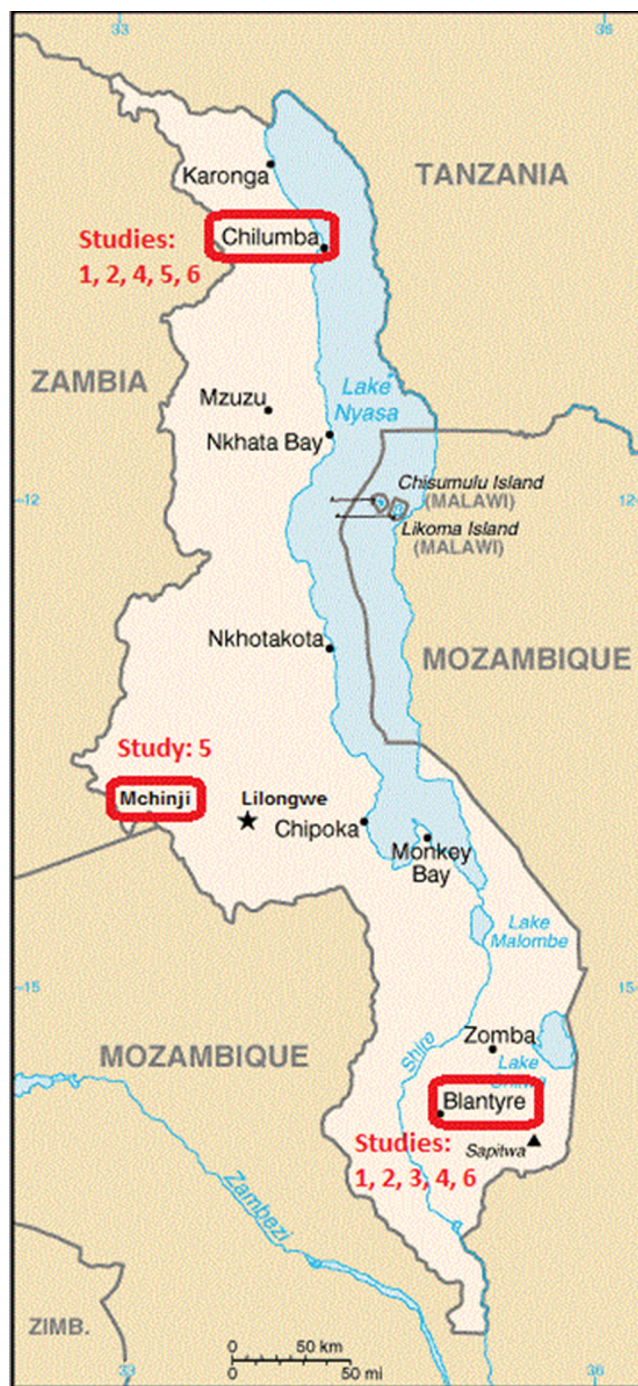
33

35

Karonga

TANZANIA

Studies:
1, 2, 4, 5, 6

Chilumba

ZAMBIA

Mzuzu

Lake Nyasa

Nkhata Bay

-12

Chisumulu Island (MALAWI)

Likoma Island (MALAWI)

12-

Nkhotakota

MOZAMBIQUE

Study: 5

Mchinji

Lilongwe

Chipoka

Monkey Bay

Lake Malombe

-15

15-

MOZAMBIQUE

Zomba

Lake Chilwa

Shire

Blantyre

Studies:
1, 2, 3, 4, 6

Sapitwa

Zambezi

ZIMB.

0 50 km
0 50 mi

33

36